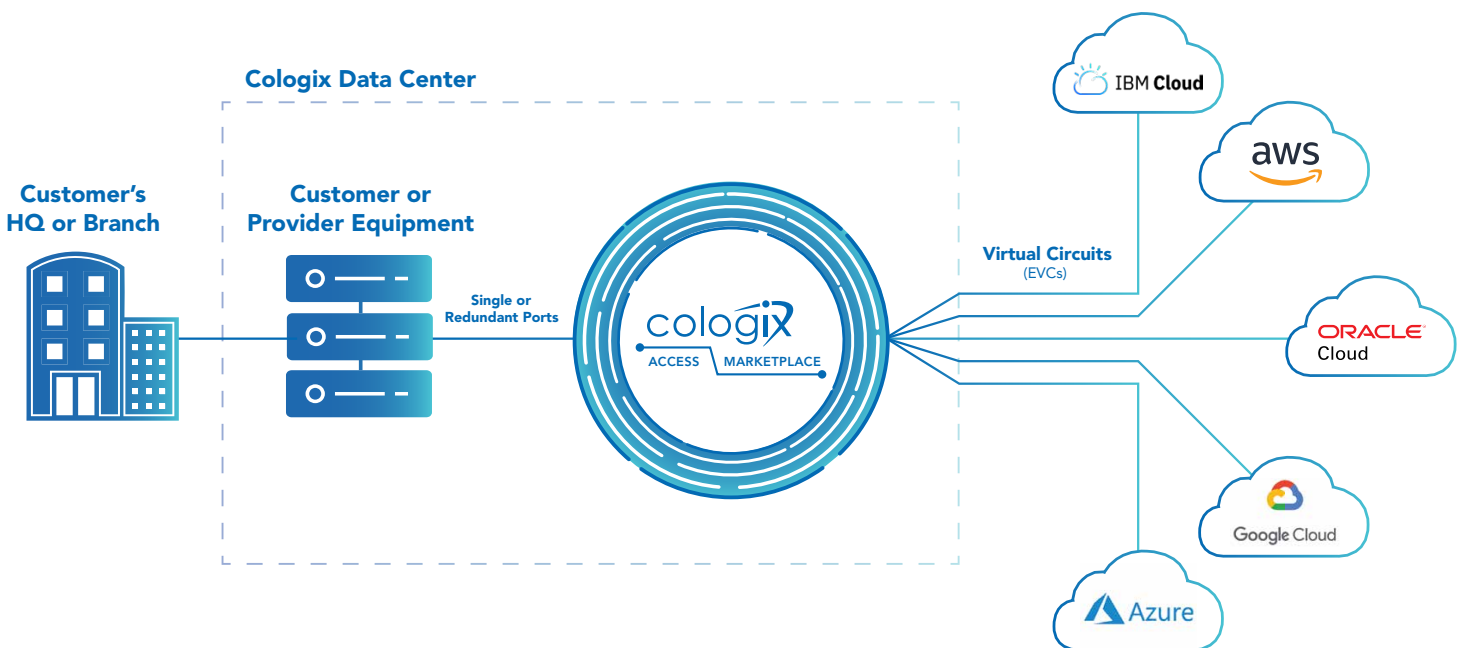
Cologix Data Center

Customer's HQ or Branch

Customer or Provider Equipment

Single or Redundant Ports

cologix
ACCESS MARKETPLACE

Virtual Circuits
(EVCs)

IBM Cloud

aws

ORACLE Cloud

Google Cloud

Azure